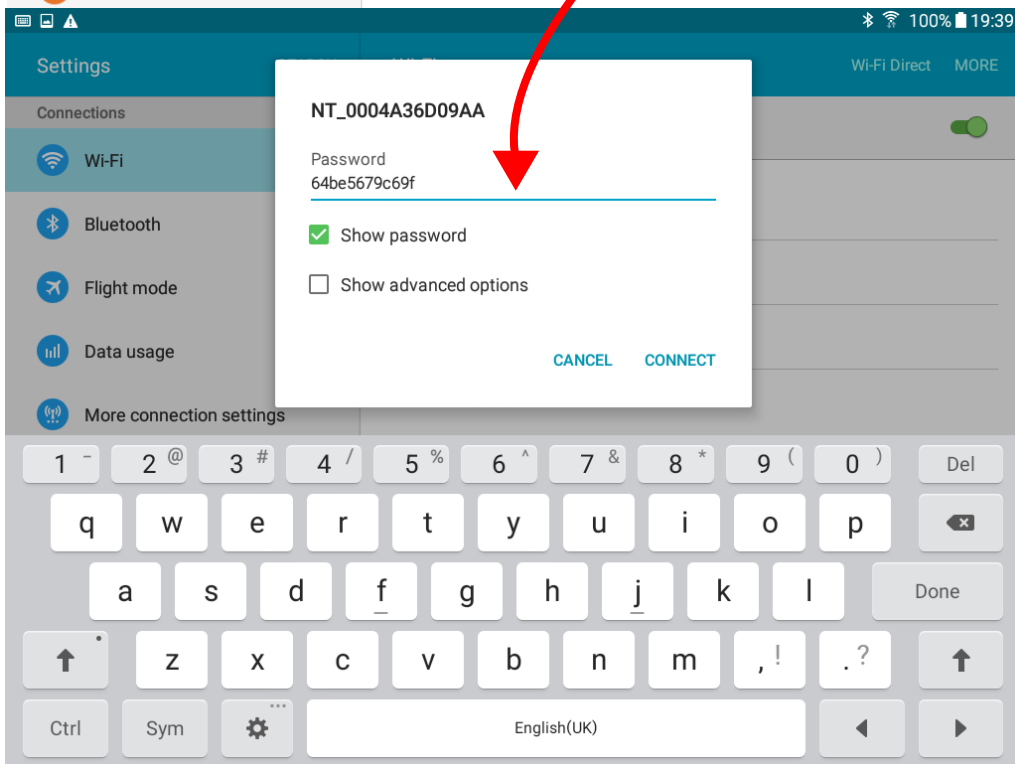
100% 19:39

Settings

Wi-Fi Direct MORE

Connections

Wi-Fi

Bluetooth

Flight mode

Data usage

More connection settings

NT_0004A36D09AA

Password
64be5679c69f

Show password

Show advanced options

CANCEL CONNECT

1 - 2 @ 3 # 4 / 5 % 6 ^ 7 & 8 * 9 ( 0 ) Del

q w e r t y u i o p

a s d f g h j k l Done

z x c v b n m , ! . ?

Ctrl Sym English(UK)